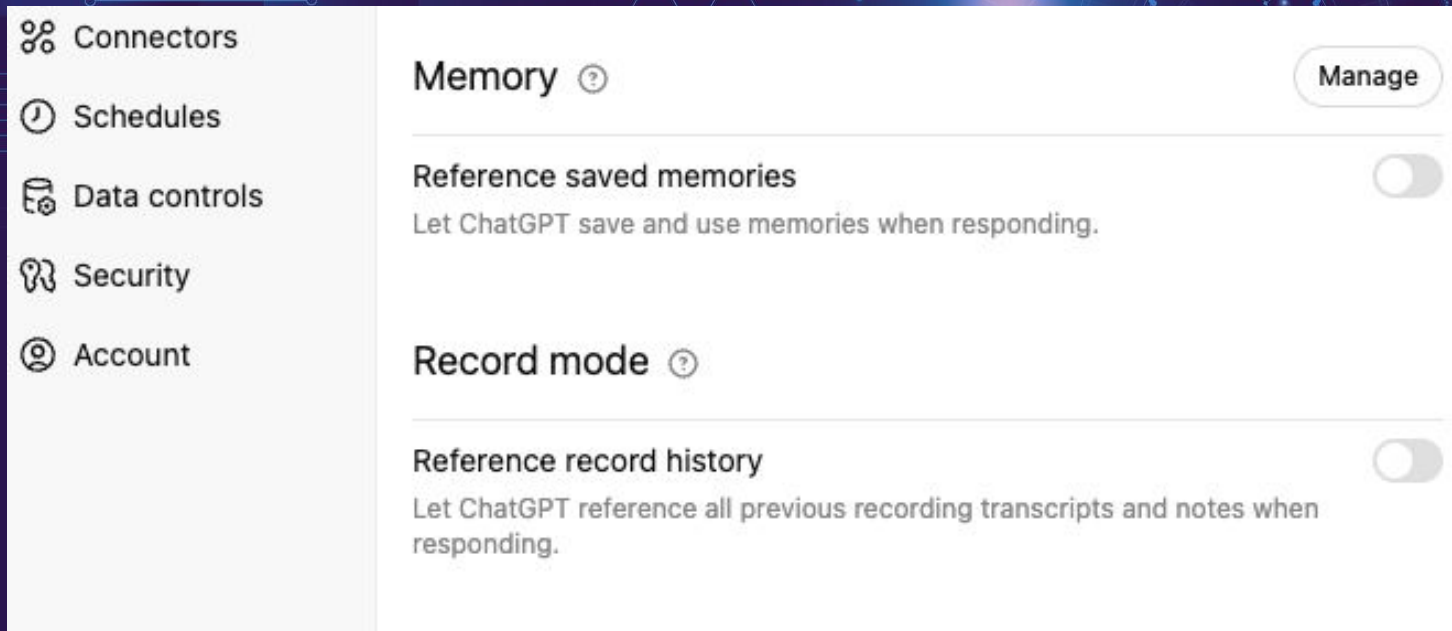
Connectors
Schedules
Data controls
Security
Account

Memory
Manage

Reference saved memories
Let ChatGPT save and use memories when responding.

Record mode

Reference record history
Let ChatGPT reference all previous recording transcripts and notes when responding.